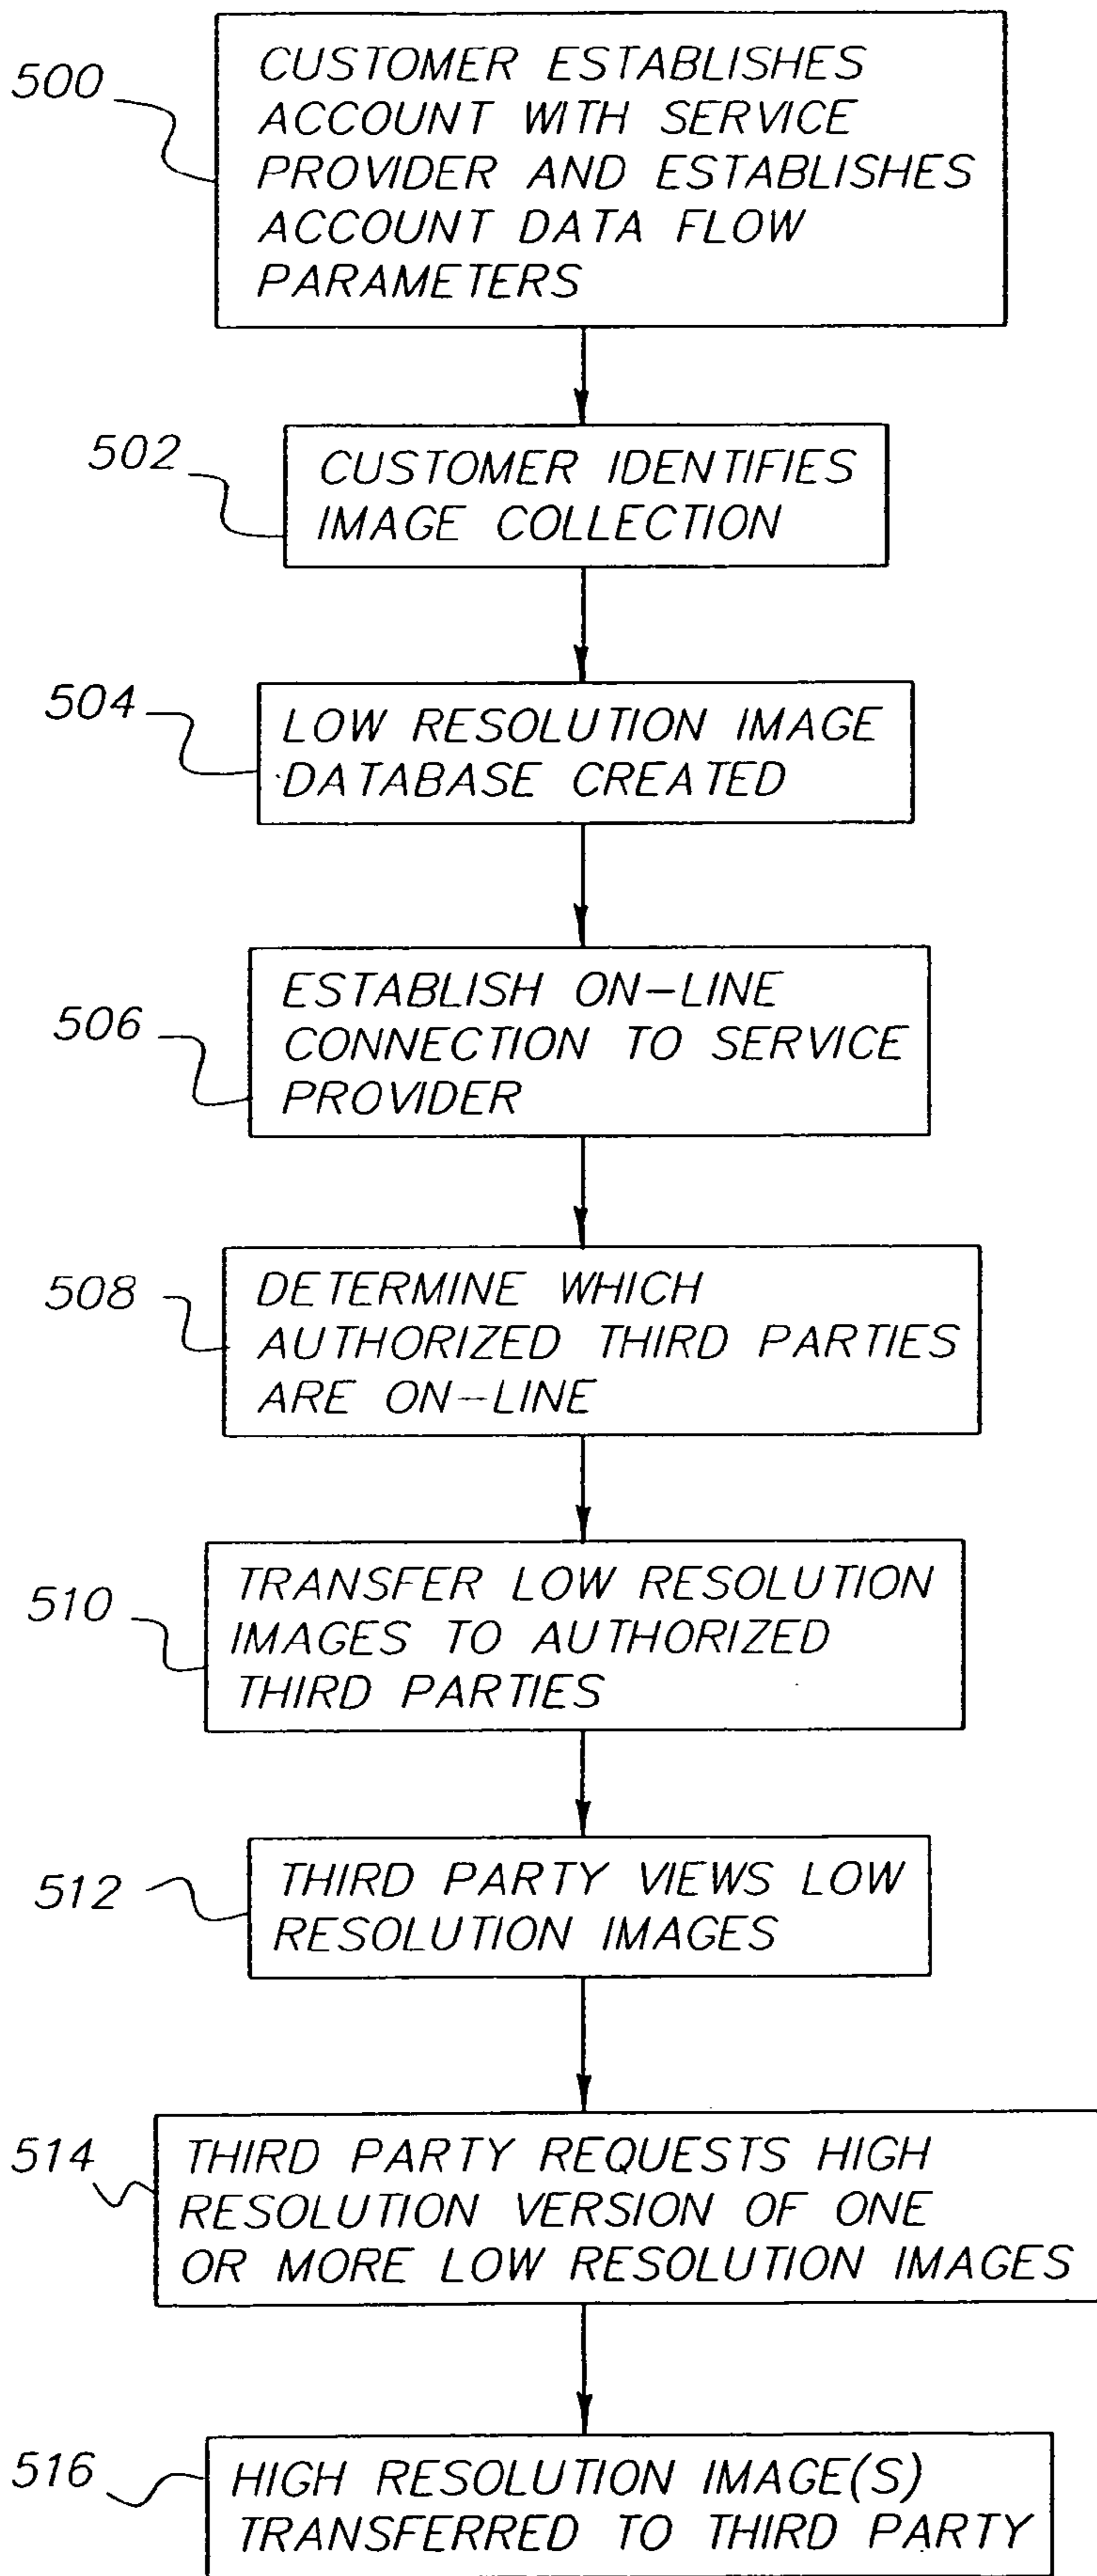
500
CUSTOMER ESTABLISHES ACCOUNT WITH SERVICE PROVIDER AND ESTABLISHES ACCOUNT DATA FLOW PARAMETERS

502
CUSTOMER IDENTIFIES IMAGE COLLECTION

504
LOW RESOLUTION IMAGE DATABASE CREATED

506
ESTABLISH ON-LINE CONNECTION TO SERVICE PROVIDER

508
DETERMINE WHICH AUTHORIZED THIRD PARTIES ARE ON-LINE

510
TRANSFER LOW RESOLUTION IMAGES TO AUTHORIZED THIRD PARTIES

512
THIRD PARTY VIEWS LOW RESOLUTION IMAGES

514
THIRD PARTY REQUESTS HIGH RESOLUTION VERSION OF ONE OR MORE LOW RESOLUTION IMAGES

516
HIGH RESOLUTION IMAGE(S) TRANSFERRED TO THIRD PARTY